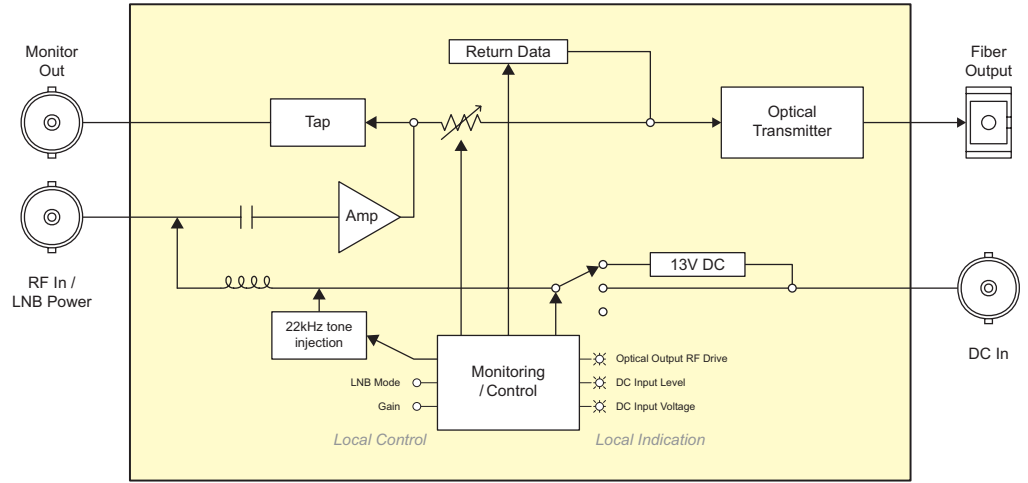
Monitor Out

RF In / LNB Power

Return Data

Tap

Amp

Optical Transmitter

Fiber Output

13V DC

DC In

22kHz tone injection

Monitoring / Control

LNB Mode

Gain

Optical Output RF Drive

DC Input Level

DC Input Voltage

Local Control

Local Indication